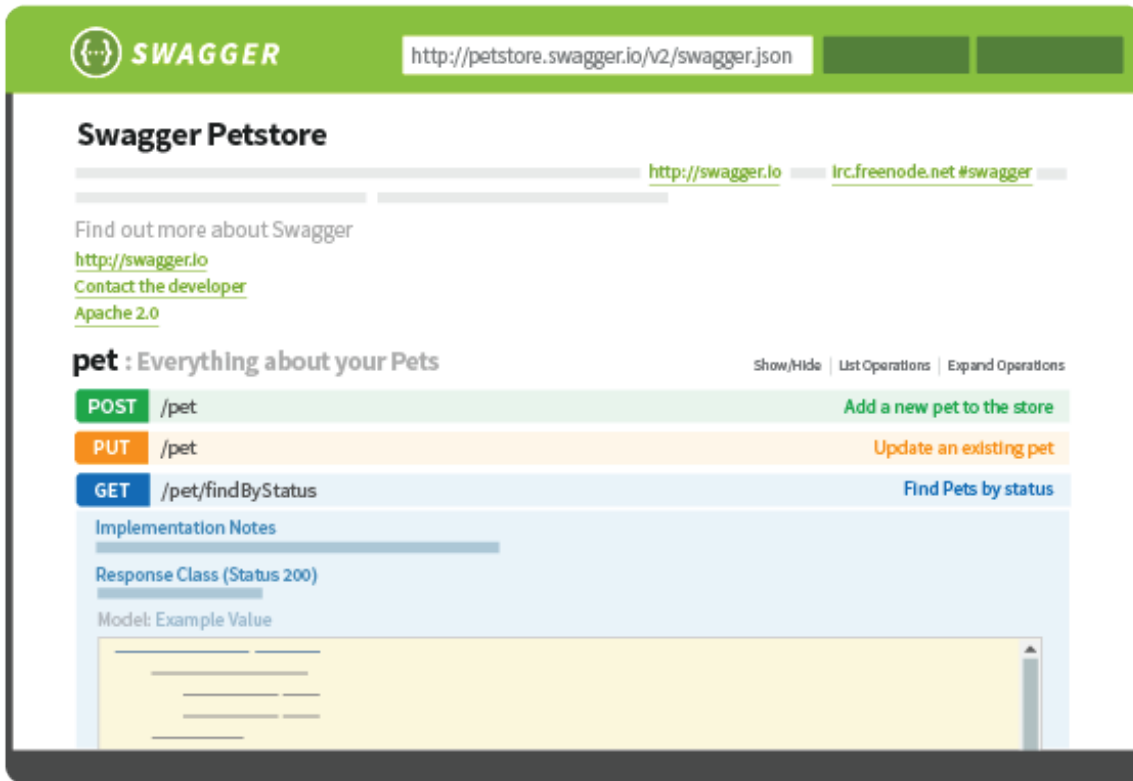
{...} SWAGGER

http://petstore.swagger.io/v2/swagger.json

Swagger Petstore

http://swagger.io irc.freenode.net #swagger

Find out more about Swagger

http://swagger.io

Contact the developer

Apache 2.0

pet : Everything about your Pets

Show/Hide | List Operations | Expand Operations

POST /pet Add a new pet to the store

PUT /pet Update an existing pet

GET /pet/findByStatus Find Pets by status

Implementation Notes

Response Class (Status 200)

Model: Example Value